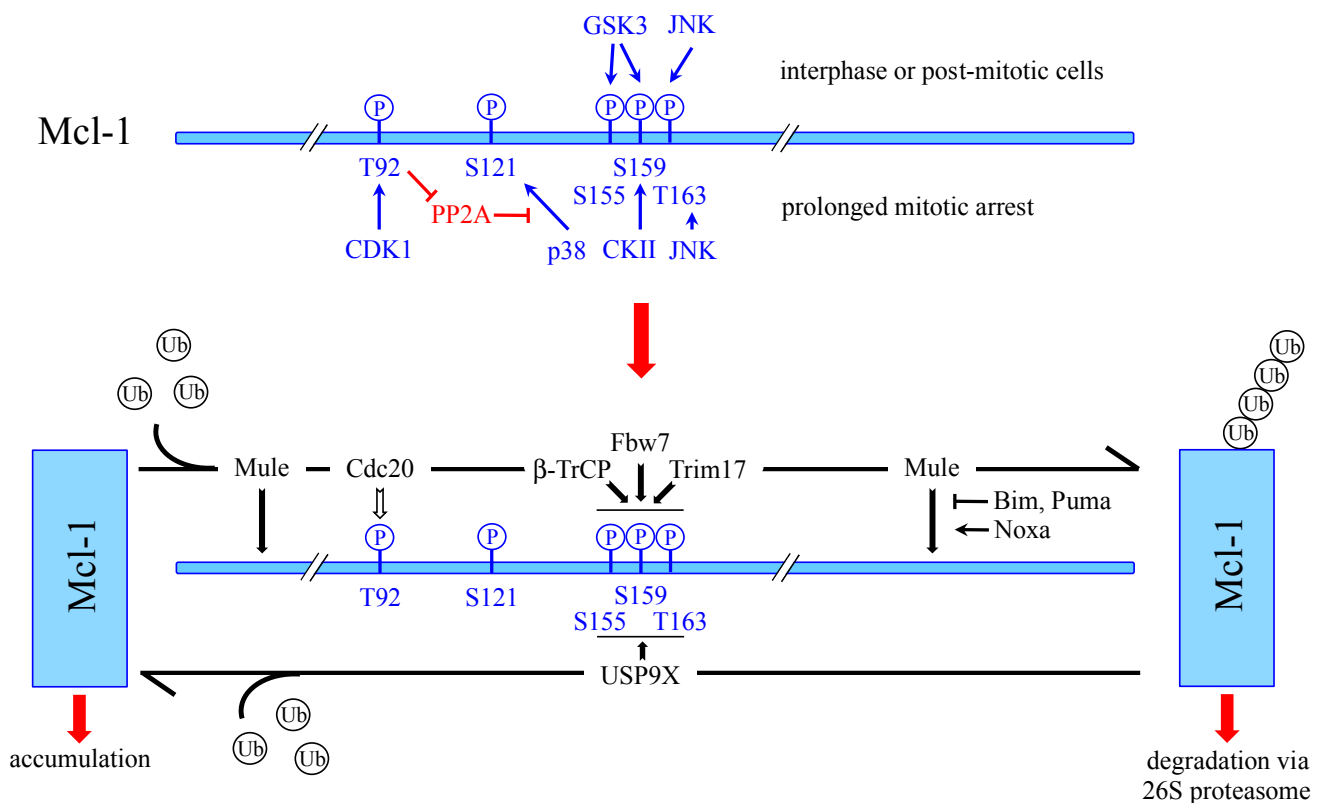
GSK3 JNK

interphase or post-mitotic cells

Mcl-1

P P P P P

T92 S121 S159
S155 T163

PP2A

prolonged mitotic arrest

CDK1 p38 CKII JNK

Ub Ub Ub

Ub Ub Ub Ub

Mcl-1

Mule Cdc20 β-TrCP Fbw7 Trim17 Mule

Bim, Puma
Noxa

Mcl-1

P P P P P

T92 S121 S159
S155 T163

USP9X

Ub Ub Ub

accumulation

degradation via 26S proteasome